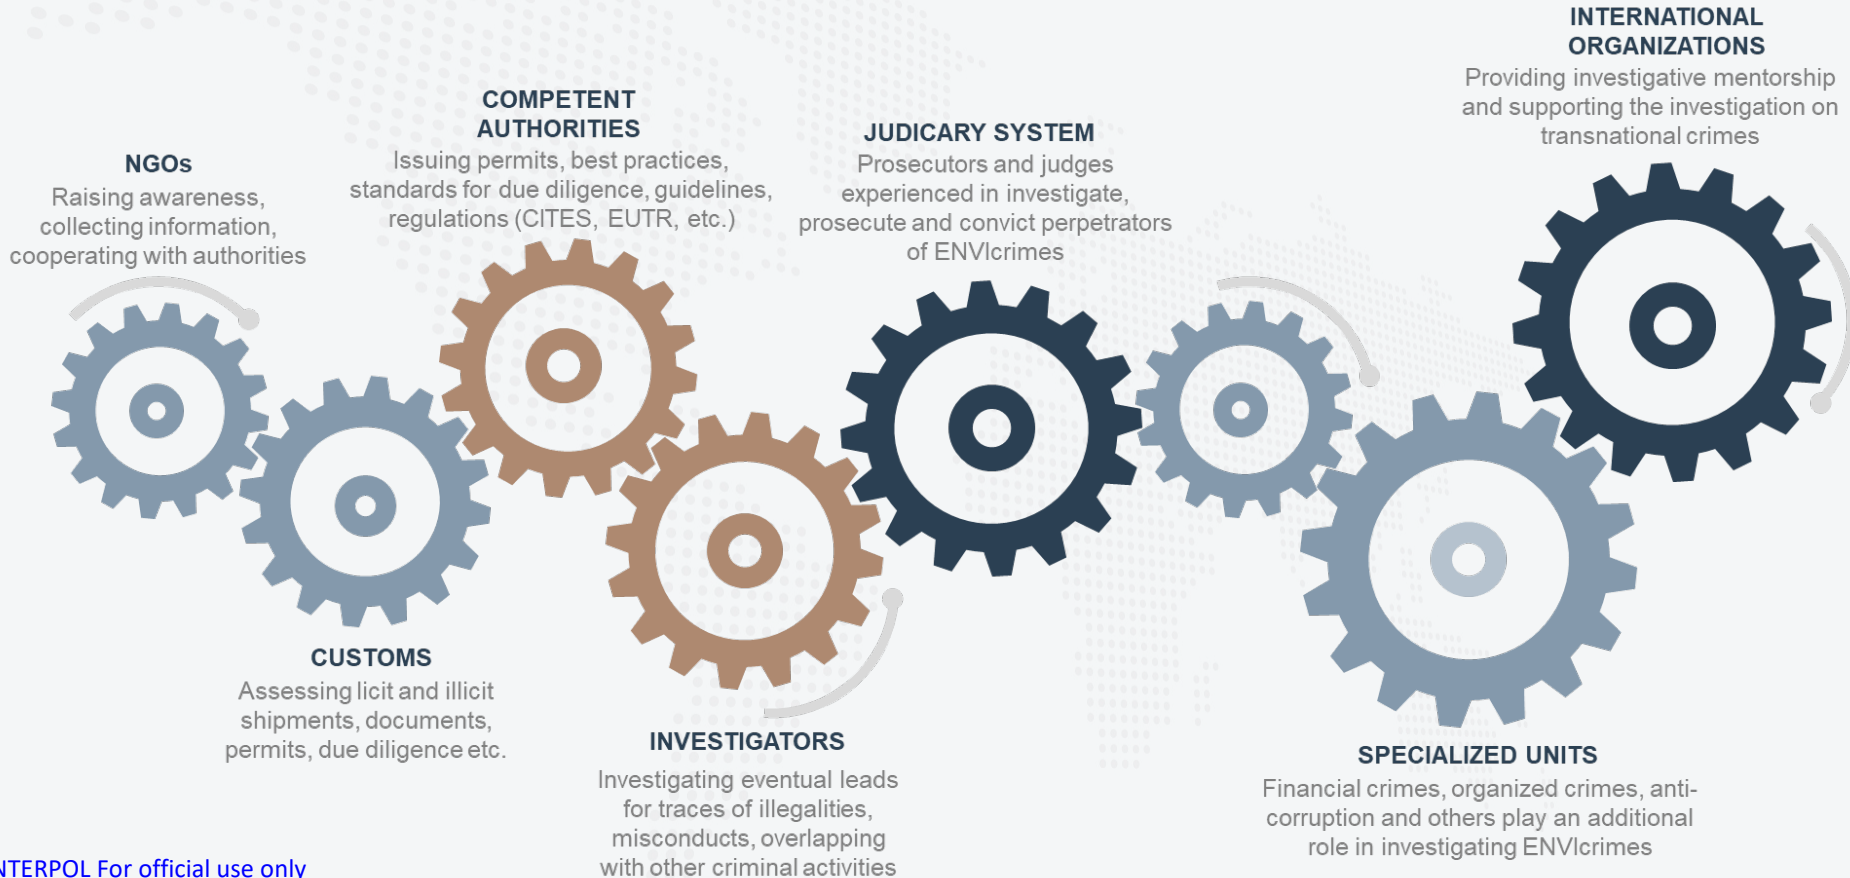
INTERNATIONAL ORGANIZATIONS
Providing investigative mentorship and supporting the investigation on transnational crimes

COMPETENT AUTHORITIES
Issuing permits, best practices, standards for due diligence, guidelines, regulations (CITES, EUTR, etc.)

JUDICARY SYSTEM
Prosecutors and judges experienced in investigate, prosecute and convict perpetrators of ENVIcrimes

NGOs
Raising awareness, collecting information, cooperating with authorities

CUSTOMS
Assessing licit and illicit shipments, documents, permits, due diligence etc.

INVESTIGATORS
Investigating eventual leads for traces of illegalities, misconducts, overlapping with other criminal activities

SPECIALIZED UNITS
Financial crimes, organized crimes, anti-corruption and others play an additional role in investigating ENVIcrimes

NTERPOL For official use only